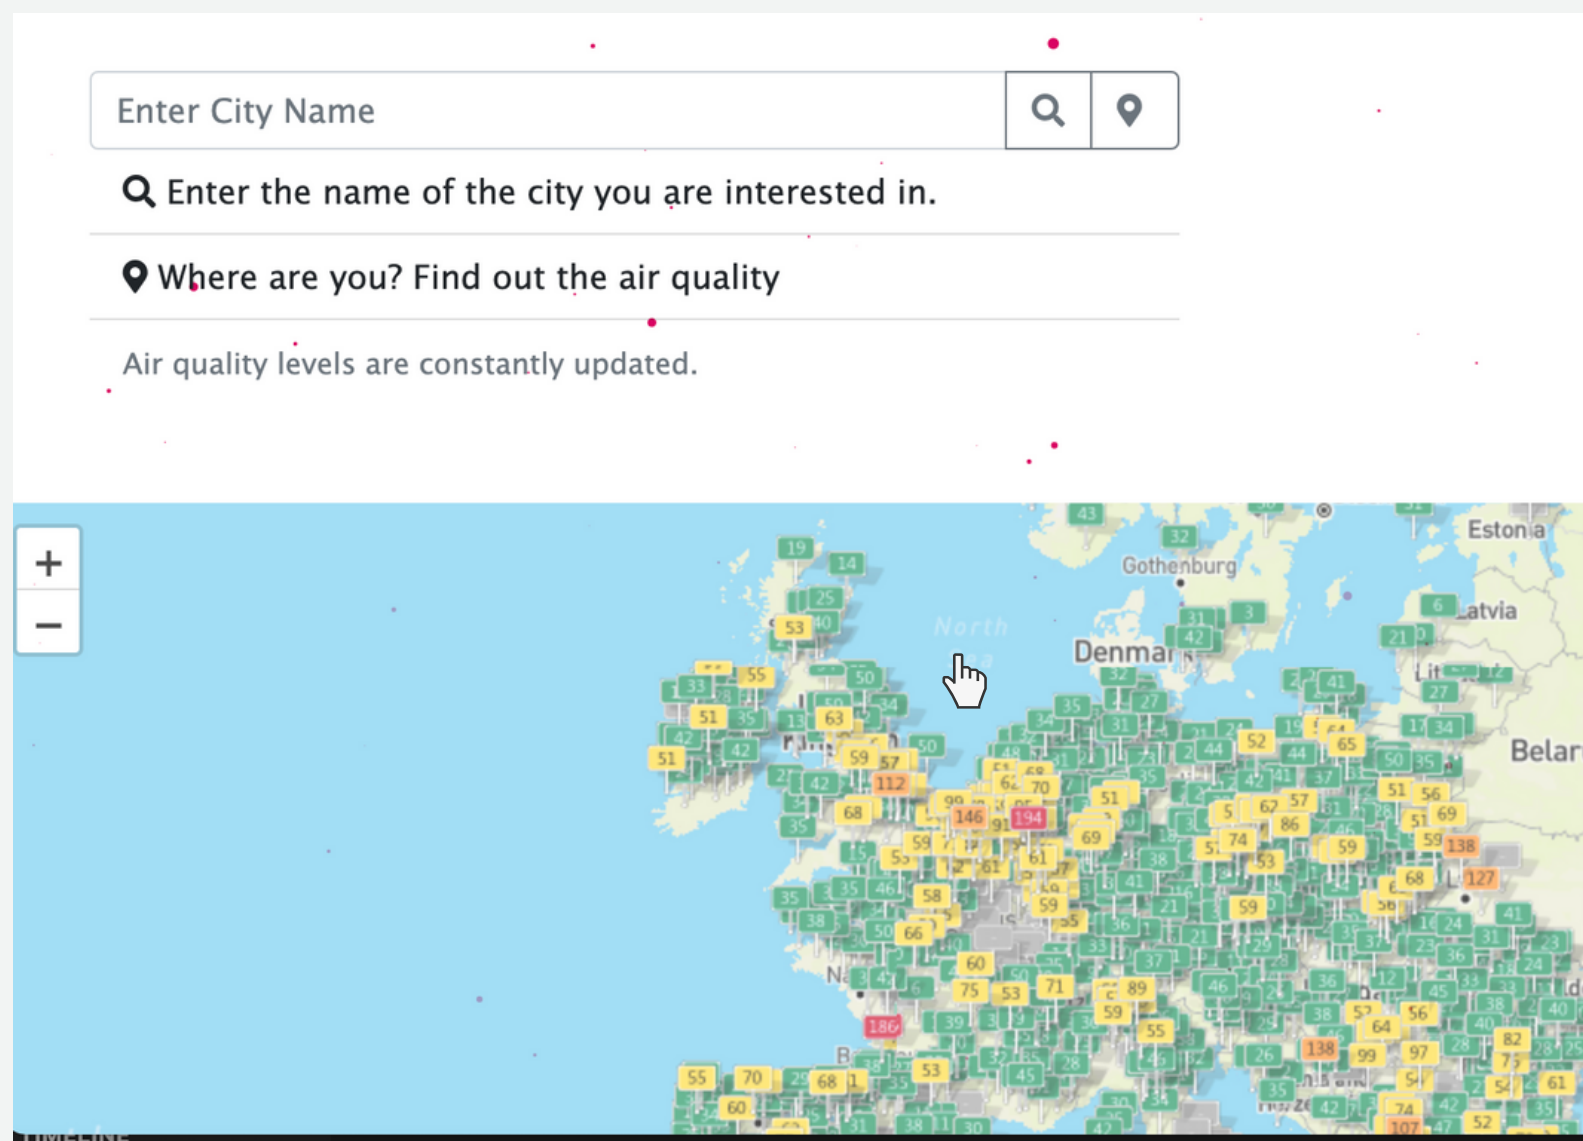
Enter City Name

Enter the name of the city you are interested in.

Where are you? Find out the air quality

Air quality levels are constantly updated.

+
−

Estonia
Gothenburg
Latvia
North
Denmar
Belar

43 32 19 14 25 53 40 3 6 21 55 33 50 51 35 63 42 42 51 59 57 112 50 35 44 52 65 68 146 194 70 51 69 62 57 86 74 138 127 59 61 58 66 60 75 53 71 89 186 55 70 68 53 64 56 99 97 82 61 52 107